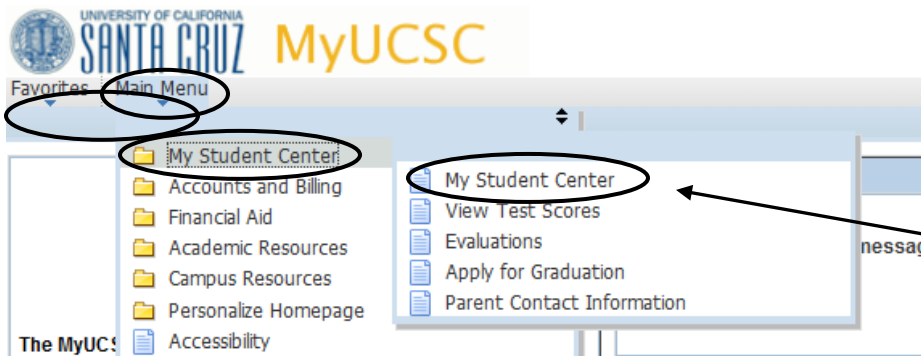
UNIVERSITY OF CALIFORNIA
SANTA CRUZ MyUCSC

Favorites Main Menu

My Student Center
Accounts and Billing
Financial Aid
Academic Resources
Campus Resources
Personalize Homepage
Accessibility

My Student Center
View Test Scores
Evaluations
Apply for Graduation
Parent Contact Information

The MyUC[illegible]

messag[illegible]